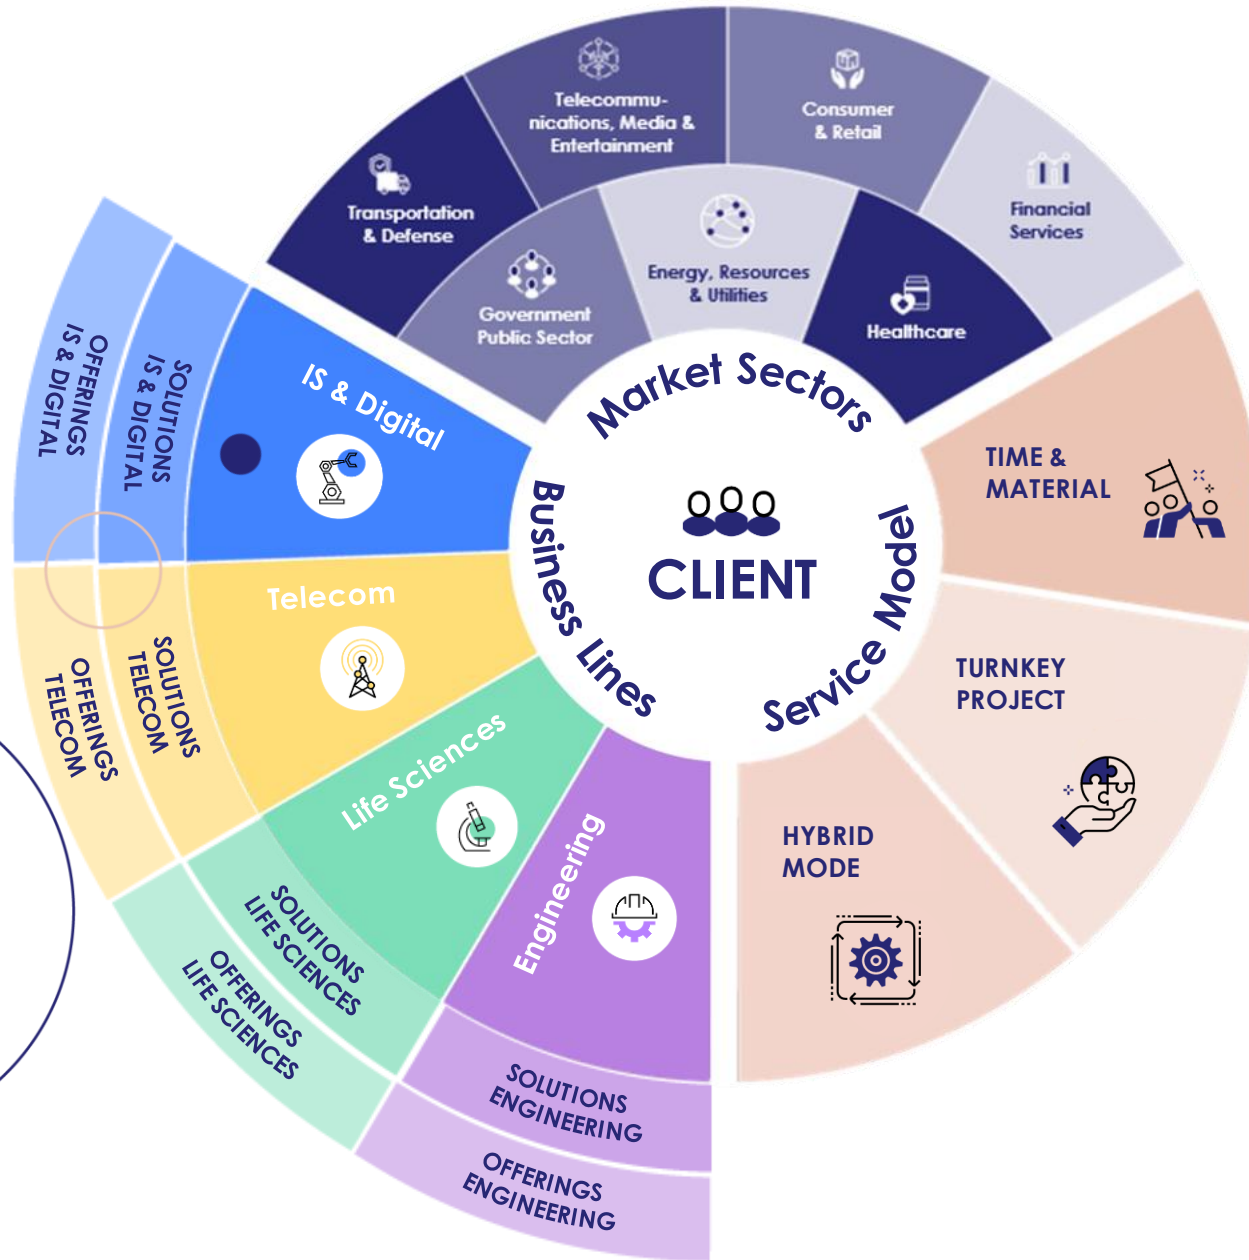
Telecommunications, Media & Entertainment

Consumer & Retail

Transportation & Defense

Financial Services

Energy, Resources & Utilities

Government Public Sector

Healthcare

Market Sectors

CLIENT

Business Lines

Service Model

IS & Digital

Telecom

Life Sciences

Engineering

OFFERINGS IS & DIGITAL

SOLUTIONS IS & DIGITAL

SOLUTIONS TELECOM

OFFERINGS TELECOM

SOLUTIONS LIFE SCIENCES

OFFERINGS LIFE SCIENCES

SOLUTIONS ENGINEERING

OFFERINGS ENGINEERING

TIME & MATERIAL

TURNKEY PROJECT

HYBRID MODE